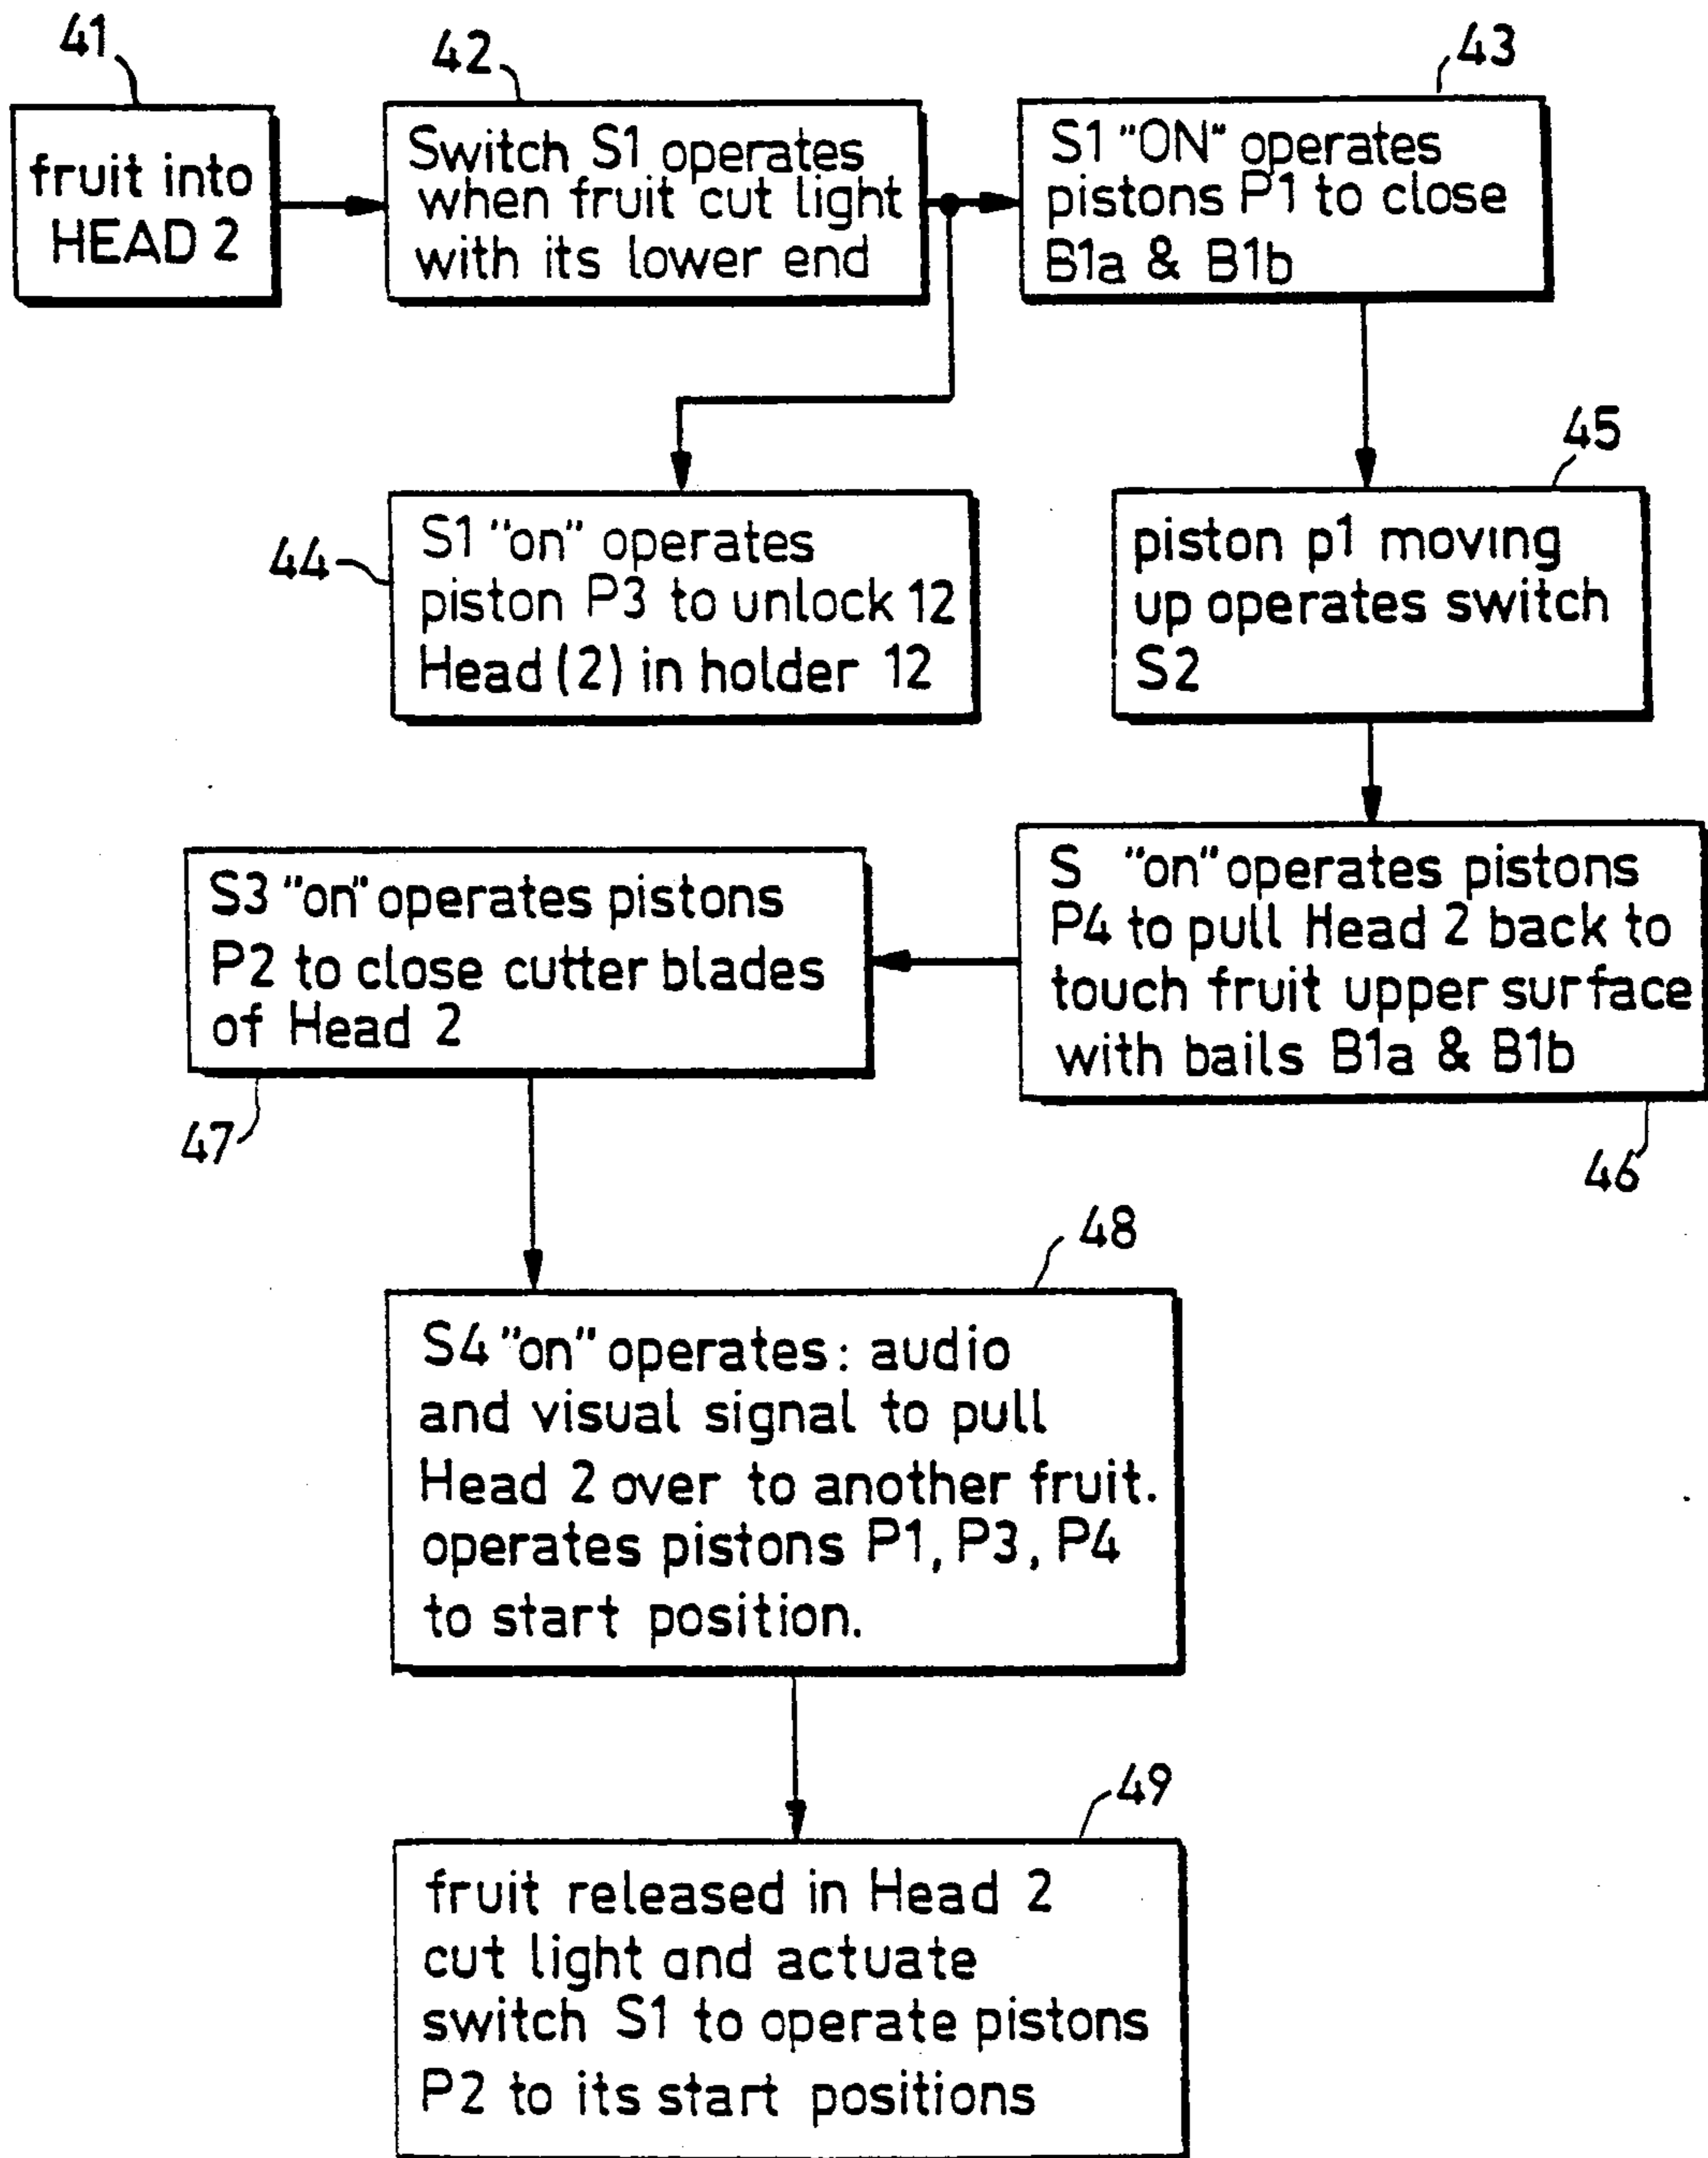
41

fruit into HEAD 2

42

Switch S1 operates when fruit cut light with its lower end

43

S1 "ON" operates pistons P1 to close B1a & B1b

44

S1 "on" operates piston P3 to unlock 12 Head (2) in holder 12

45

piston p1 moving up operates switch S2

S "on" operates pistons P4 to pull Head 2 back to touch fruit upper surface with bails B1a & B1b

46

S3 "on" operates pistons P2 to close cutter blades of Head 2

47

48

S4 "on" operates: audio and visual signal to pull Head 2 over to another fruit. operates pistons P1, P3, P4 to start position.

49

fruit released in Head 2 cut light and actuate switch S1 to operate pistons P2 to its start positions